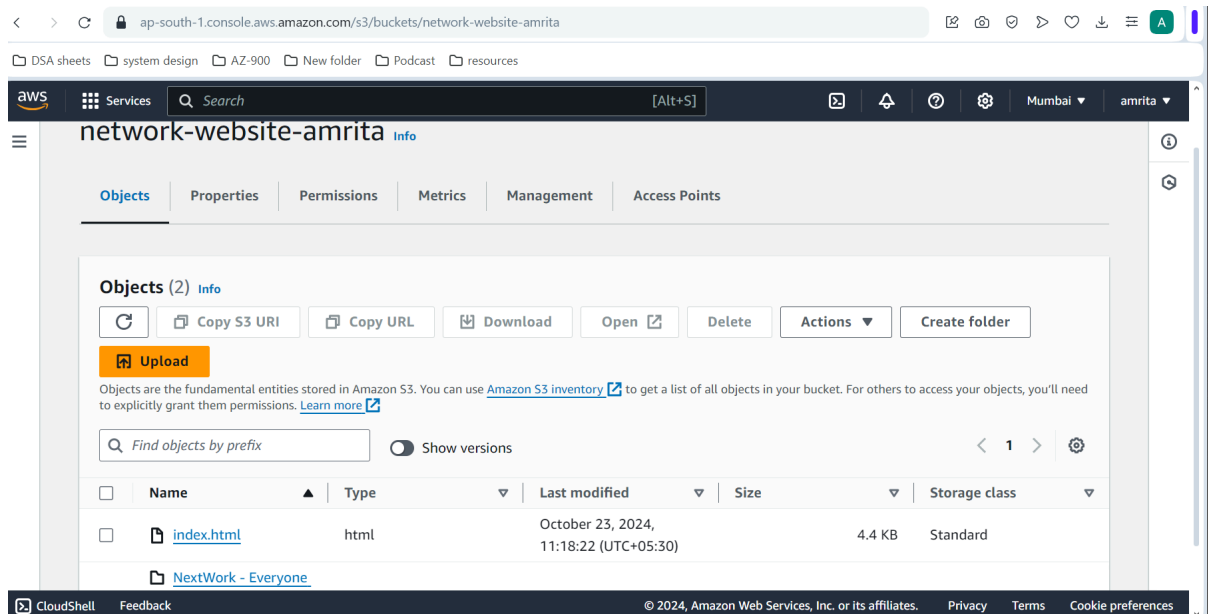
ap-south-1.console.aws.amazon.com/s3/buckets/network-website-amrita

A

DSA sheets system design AZ-900 New folder Podcast resources

aws Services Search [Alt+S] Mumbai ▼ amrita ▼

network-website-amrita Info

Objects Properties Permissions Metrics Management Access Points

Objects (2) Info

Copy S3 URI Copy URL Download Open Delete Actions ▼ Create folder

Upload

Objects are the fundamental entities stored in Amazon S3. You can use Amazon S3 inventory to get a list of all objects in your bucket. For others to access your objects, you'll need to explicitly grant them permissions. Learn more

Find objects by prefix Show versions 1

| Name | Type | Last modified | Size | Storage class |
|---|---|---|---|---|
| index.html | html | October 23, 2024, 11:18:22 (UTC+05:30) | 4.4 KB | Standard |
| NextWork - Everyone | | | | |

CloudShell Feedback © 2024, Amazon Web Services, Inc. or its affiliates. Privacy Terms Cookie preferences